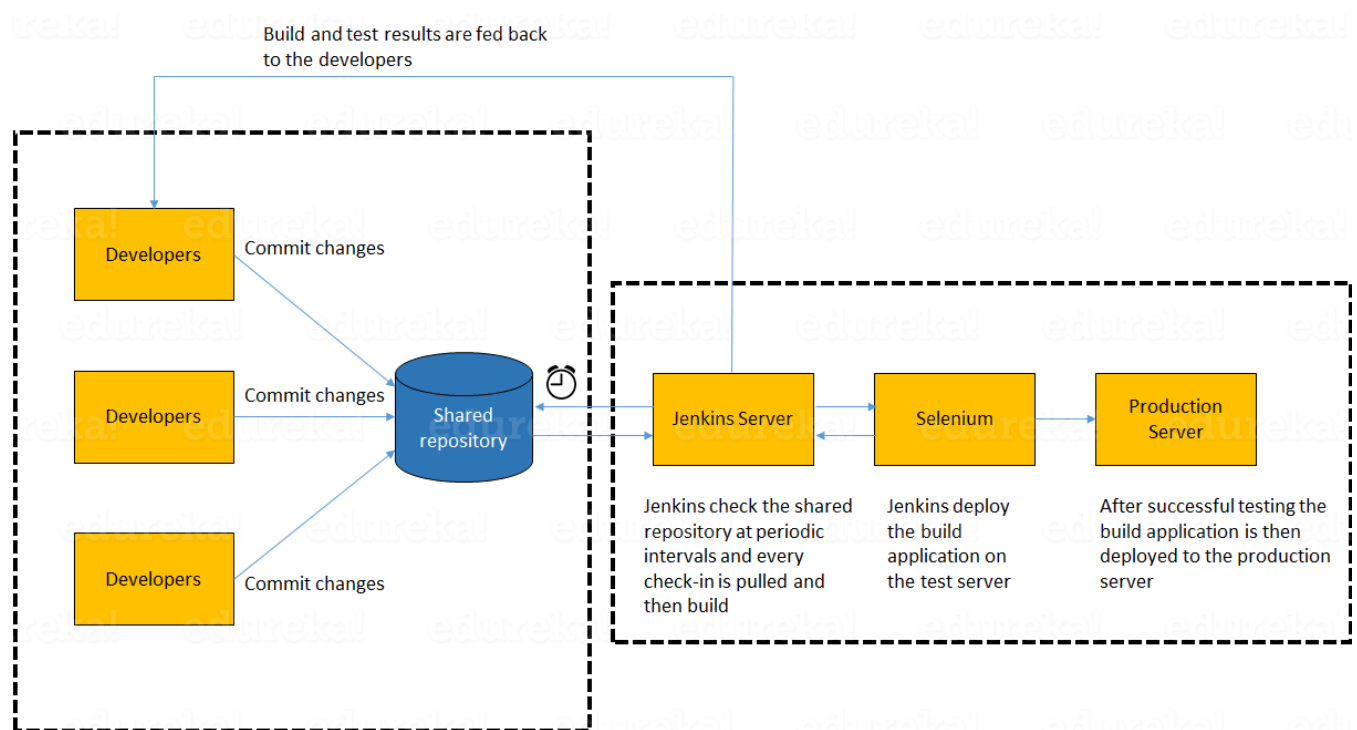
Build and test results are fed back to the developers

Developers

Commit changes

Developers

Commit changes

Developers

Commit changes

Shared repository

Jenkins Server

Selenium

Production Server

Jenkins check the shared repository at periodic intervals and every check-in is pulled and then build

Jenkins deploy the build application on the test server

After successful testing the build application is then deployed to the production server

edureka!